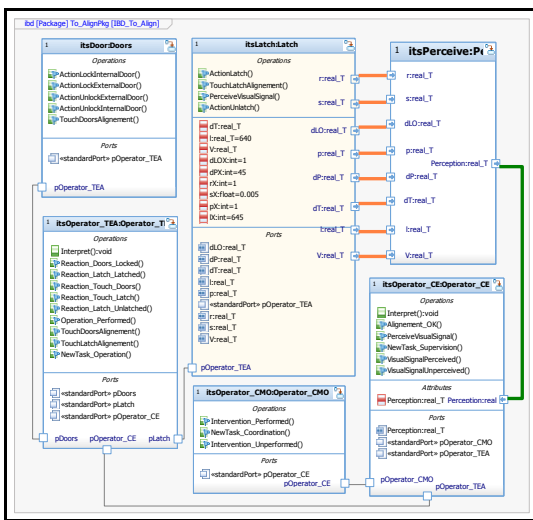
ibd [Package] To_AlignPkg [IBD_To_Align]

itsDoor:Doors
Operations
ActionLockInternalDoor()
ActionLockExternalDoor()
ActionUnlockExternalDoor()
ActionUnlockInternalDoor()
TouchDoorsAlignement()
Ports
«standardPort» pOperator_TEA
pOperator_TEA

itsLatch:Latch
Operations
ActionLatch()
TouchLatchAlignement()
PerceiveVisualSignal()
ActionUnlatch()
dT:real_T
l:real_T=640
V:real_T
dLOX:int=1
dPX:int=45
rX:int=1
sX:float=0.005
pX:int=1
lX:int=645
Ports
dLO:real_T
dP:real_T
dT:real_T
l:real_T
p:real_T
«standardPort» pOperator_TEA
r:real_T
s:real_T
V:real_T
pOperator_TEA
r:real_T
s:real_T
dLO:real_T
p:real_T
dP:real_T
dT:real_T
l:real_T
V:real_T

itsPerceive:P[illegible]
r:real_T
s:real_T
dLO:real_T
p:real_T
Perception:real_T
dP:real_T
dT:real_T
l:real_T
V:real_T

itsOperator_TEA:Operator_T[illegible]
Operations
Interpret():void
Reaction_Doors_Locked()
Reaction_Latch_Latched()
Reaction_Touch_Doors()
Reaction_Touch_Latch()
Reaction_Latch_Unlatched()
Operation_Performed()
TouchDoorsAlignement()
TouchLatchAlignement()
NewTask_Operation()
Ports
«standardPort» pDoors
«standardPort» pLatch
«standardPort» pOperator_CE
pDoors pOperator_CE pLatch

itsOperator_CMO:Operator_CMO
Operations
Intervention_Performed()
NewTask_Coordination()
Intervention_Unperformed()
Ports
«standardPort» pOperator_CE
pOperator_CE

itsOperator_CE:Operator_CE
Operations
Interpret():void
Alignement_OK()
PerceiveVisualSignal()
NewTask_Supervision()
VisualSignalPerceived()
VisualSignalUnperceived()
Attributes
Perception:real_T Perception:real
Ports
Perception:real_T
«standardPort» pOperator_CMO
«standardPort» pOperator_TEA
pOperator_CMO
pOperator_TEA